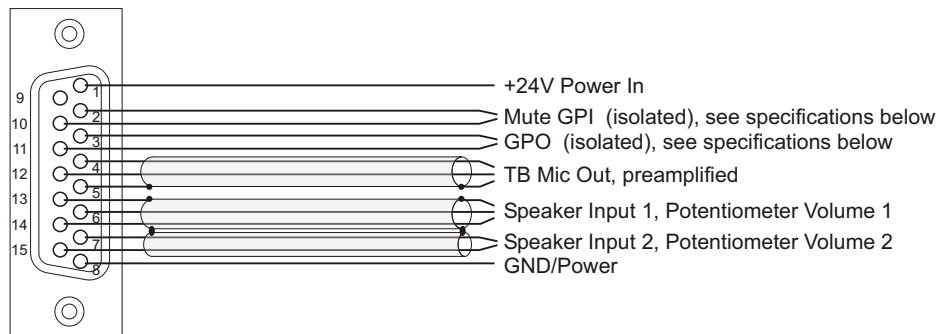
9
10
11
12
13
14
15
1
2
3
4
5
6
7
8
+24V Power In
Mute GPI (isolated), see specifications below
GPO (isolated), see specifications below
TB Mic Out, preamplified
Speaker Input 1, Potentiometer Volume 1
Speaker Input 2, Potentiometer Volume 2
GND/Power